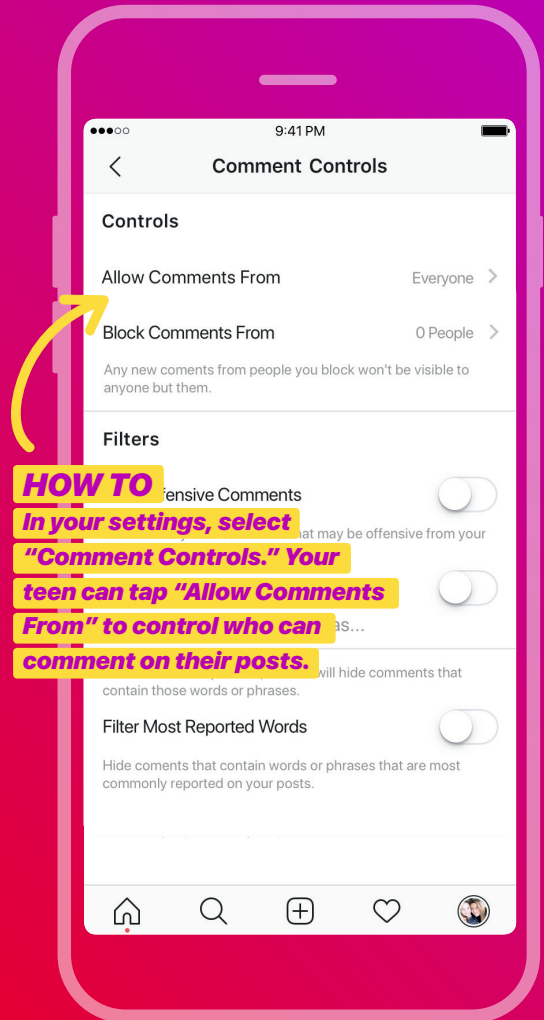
9:41 PM

Comment Controls

Controls

Allow Comments From Everyone

Block Comments From 0 People

Any new coments from people you block won't be visible to anyone but them.

Filters

HOW TO

In your settings, select "Comment Controls." Your teen can tap "Allow Comments From" to control who can comment on their posts.

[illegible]fensive Comments

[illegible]at may be offensive from your

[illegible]as...

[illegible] will hide comments that contain those words or phrases.

Filter Most Reported Words

Hide coments that contain words or phrases that are most commonly reported on your posts.